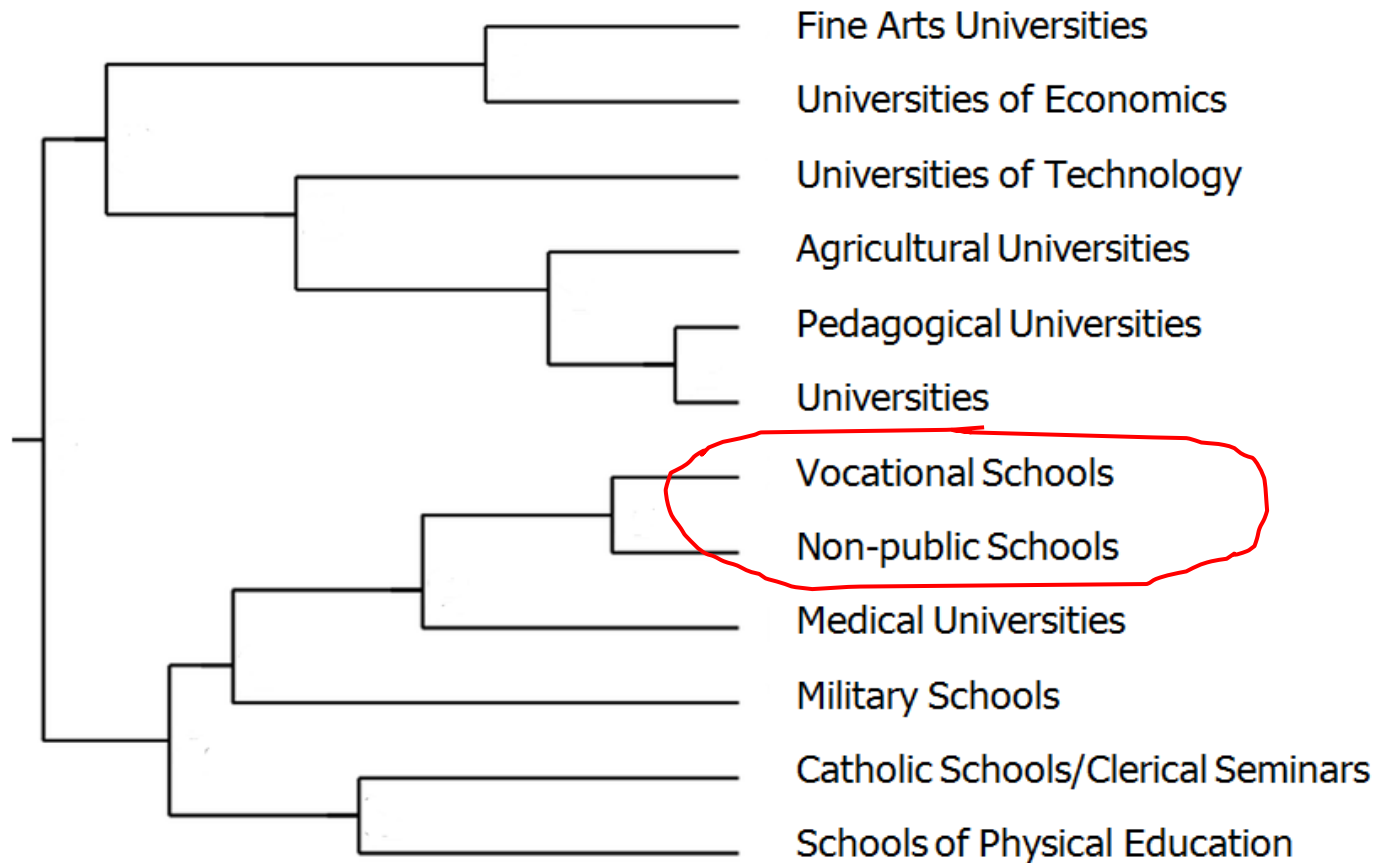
Fine Arts Universities
Universities of Economics
Universities of Technology
Agricultural Universities
Pedagogical Universities
Universities
Vocational Schools
Non-public Schools
Medical Universities
Military Schools
Catholic Schools/Clerical Seminars
Schools of Physical Education